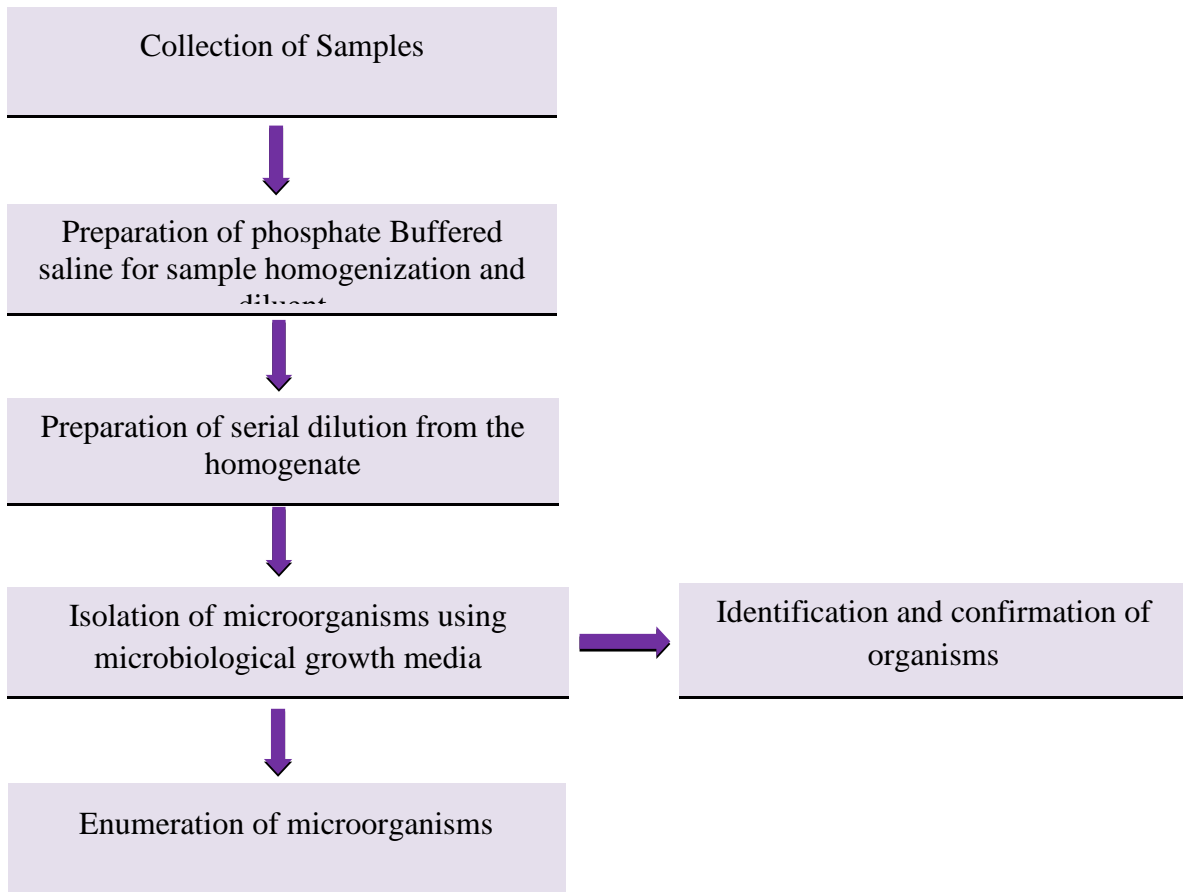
Collection of Samples

Preparation of phosphate Buffered saline for sample homogenization and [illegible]

Preparation of serial dilution from the homogenate

Isolation of microorganisms using microbiological growth media

Identification and confirmation of organisms

Enumeration of microorganisms